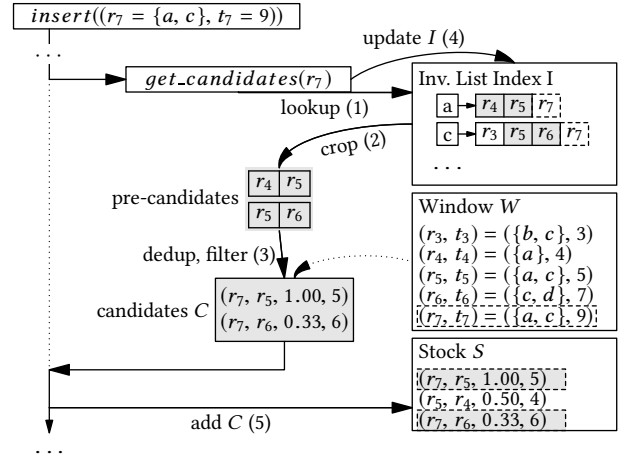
$insert((r_7 = \{a, c\}, t_7 = 9))$

...

update $I$ (4)

$get\_candidates(r_7)$

Inv. List Index I

lookup (1)

a $r_4$ $r_5$ $r_7$

crop (2)

c $r_3$ $r_5$ $r_6$ $r_7$

...

pre-candidates

$r_4$ $r_5$

$r_5$ $r_6$

Window $W$

$(r_3, t_3) = (\{b, c\}, 3)$

$(r_4, t_4) = (\{a\}, 4)$

$(r_5, t_5) = (\{a, c\}, 5)$

$(r_6, t_6) = (\{c, d\}, 7)$

$(r_7, t_7) = (\{a, c\}, 9)$

dedup, filter (3)

candidates $C$

$(r_7, r_5, 1.00, 5)$

$(r_7, r_6, 0.33, 6)$

Stock $S$

$(r_7, r_5, 1.00, 5)$

$(r_5, r_4, 0.50, 4)$

$(r_7, r_6, 0.33, 6)$

add $C$ (5)

...